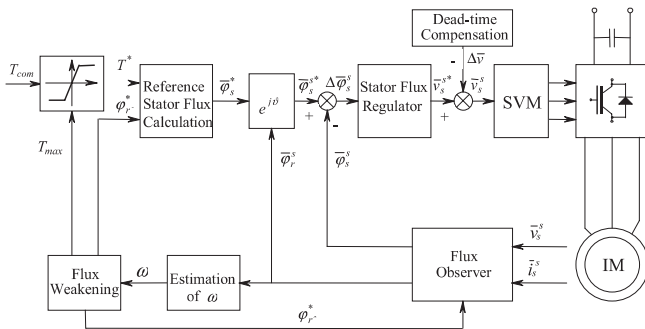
Dead-time Compensation

$T_{com}$

$T^*$

$\varphi_r^*$

Reference Stator Flux Calculation

$\overline{\varphi}_s^*$

$e^{j\vartheta}$

$\overline{\varphi}_s^{s*}$

$\Delta\overline{\varphi}_s^s$

+

-

Stator Flux Regulator

$\overline{v}_s^{s*}$

-

$\Delta\overline{v}$

+

$\overline{v}_s^s$

SVM

$T_{max}$

$\overline{\varphi}_r^s$

$\overline{\varphi}_s^s$

$\overline{v}_s^s$

$\overline{i}_s^s$

Flux Weakening

$\omega$

Estimation of $\omega$

Flux Observer

IM

$\varphi_r^*$